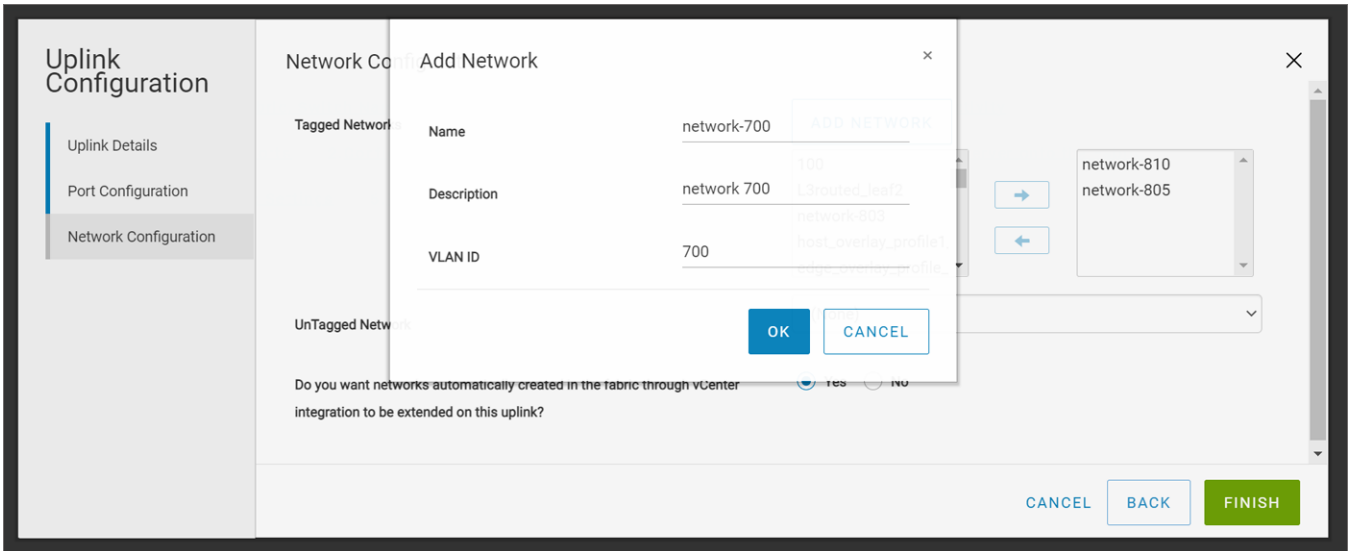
Uplink Configuration

Uplink Details

Port Configuration

Network Configuration

Network Co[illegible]

Tagged Netwo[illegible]

ADD NETWORK

100
L3routed_leaf2
network-803
host_overlay_profile1
edge_overlay_profile_

network-810
network-805

UnTagged Netw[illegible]

Do you want networks automatically created in the fabric through vCenter integration to be extended on this uplink?

Yes No

Add Network

×

Name network-700

Description network 700

VLAN ID 700

OK CANCEL

CANCEL BACK FINISH